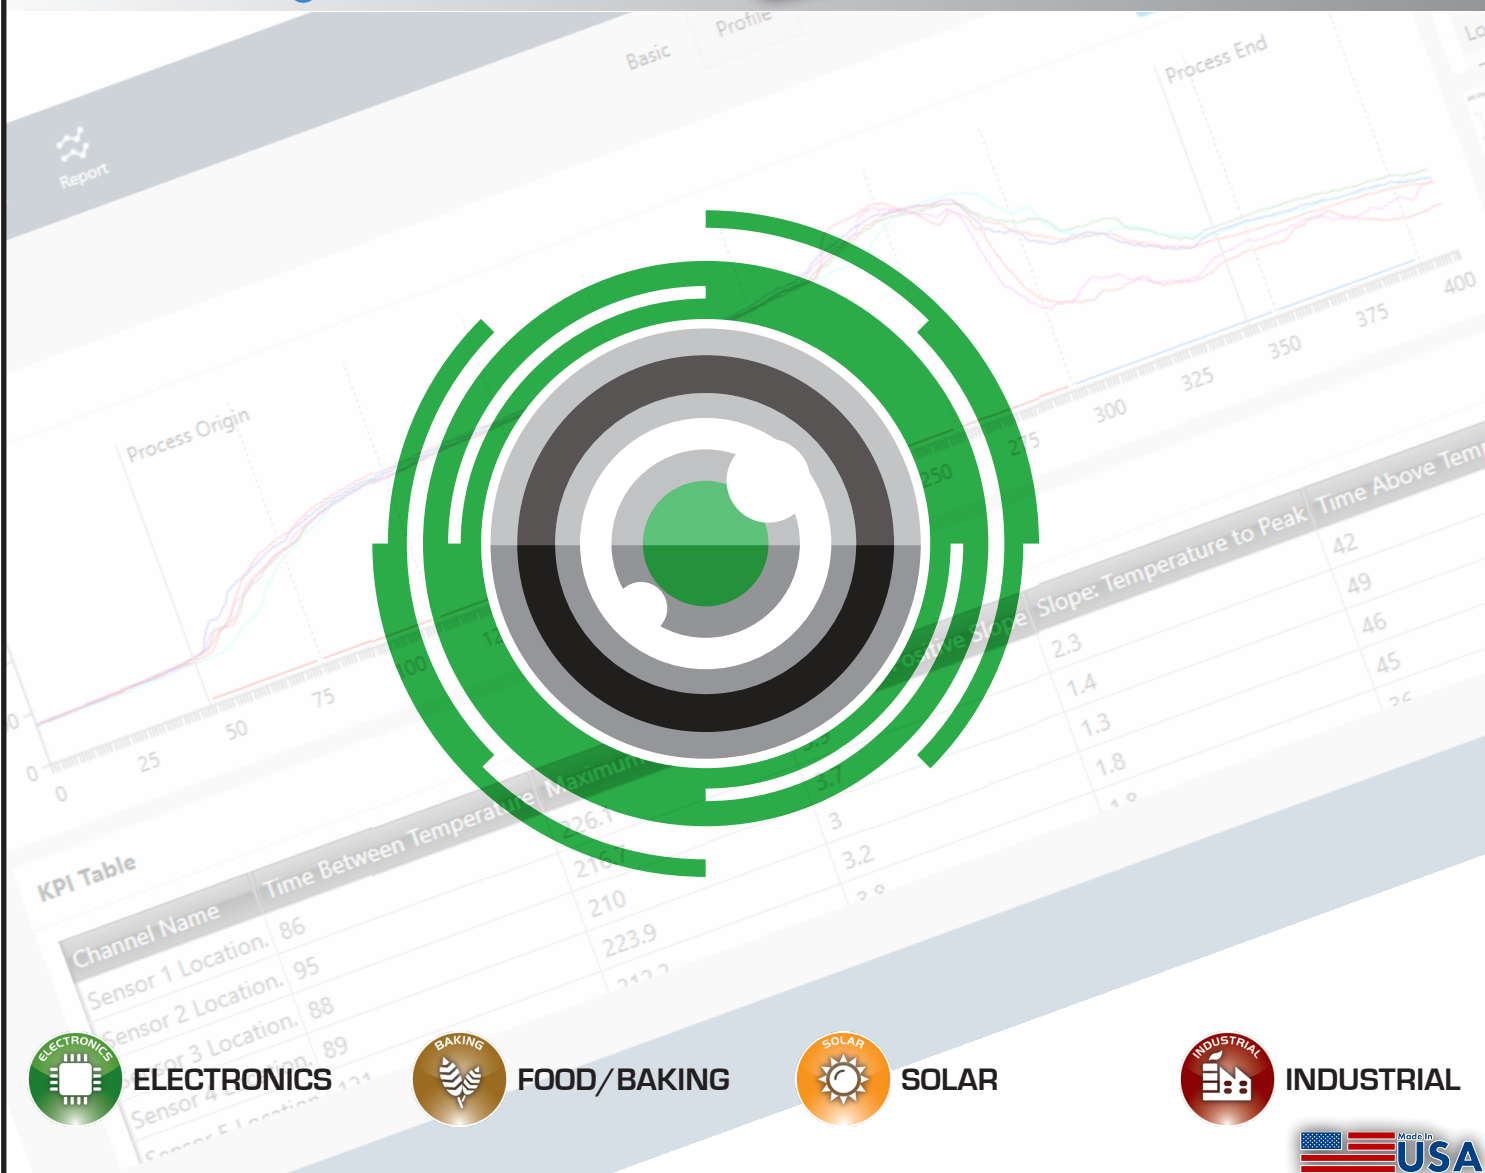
Basic
Profile
Lo
Report
Process End
Process Origin
400
375
350
325
300
275
250
100
75
50
25
0
0
0
Slope: Temperature to Peak
Time Above Temp
Positive Slope
Maximum
Time Between Temperature
KPI Table
Channel Name
Sensor 1 Location. 86
Sensor 2 Location. 95
Sensor 3 Location. 88
Sensor 4 89
42
49
46
45
2.3
1.4
1.3
1.8
3.7
3
3.2
226.1
216.7
210
223.9
ELECTRONICS
ELECTRONICS
BAKING
FOOD/BAKING
SOLAR
SOLAR
INDUSTRIAL
INDUSTRIAL
Made In
USA